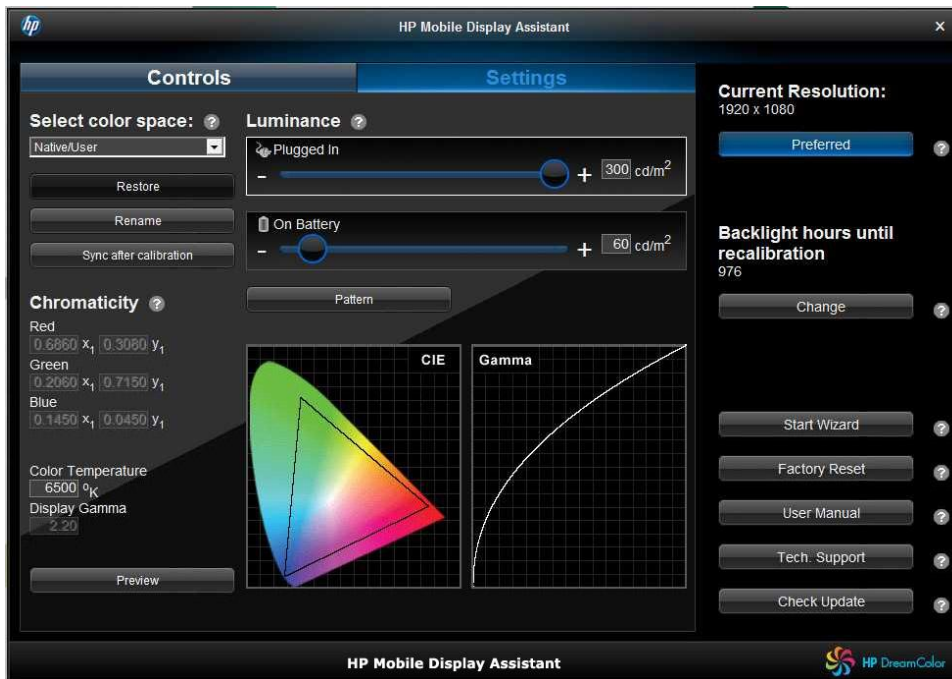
hp
HP Mobile Display Assistant
×

Controls
Settings

Select color space: ?
Native/User
Restore
Rename
Sync after calibration

Chromaticity ?
Red
0.6860 $x_1$ 0.3080 $y_1$
Green
0.2060 $x_1$ 0.7150 $y_1$
Blue
0.1450 $x_1$ 0.0450 $y_1$

Color Temperature
6500 $^oK$
Display Gamma
2.20

Preview

Luminance ?
Plugged In
- + 300 cd/$m^2$

On Battery
- + 60 cd/$m^2$

Pattern

CIE
Gamma

Current Resolution:
1920 x 1080
Preferred ?

Backlight hours until recalibration
976
Change ?

Start Wizard ?
Factory Reset ?
User Manual ?
Tech. Support ?
Check Update ?

HP Mobile Display Assistant
HP DreamColor